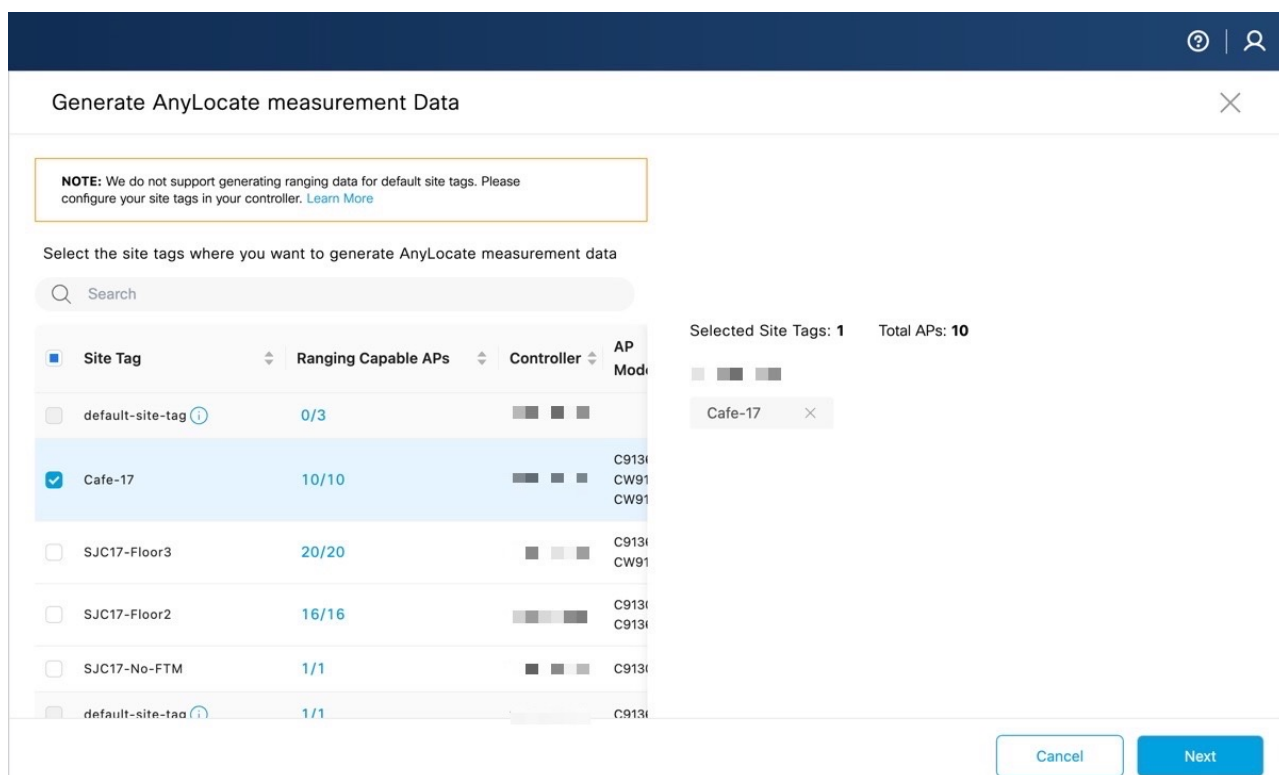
Generate AnyLocate measurement Data

NOTE: We do not support generating ranging data for default site tags. Please configure your site tags in your controller. Learn More

Select the site tags where you want to generate AnyLocate measurement data

Search

| | Site Tag | Ranging Capable APs | Controller | AP Mod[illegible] |
|---|---|---|---|---|
| | default-site-tag | 0/3 | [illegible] | |
| | Cafe-17 | 10/10 | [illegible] | C913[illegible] CW91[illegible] CW91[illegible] |
| | SJC17-Floor3 | 20/20 | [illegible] | C913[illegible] CW91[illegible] |
| | SJC17-Floor2 | 16/16 | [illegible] | C913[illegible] C913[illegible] |
| | SJC17-No-FTM | 1/1 | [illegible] | C913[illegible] |
| | default-site-tag | 1/1 | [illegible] | C913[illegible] |

Selected Site Tags: 1 Total APs: 10

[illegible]

Cafe-17

Cancel
Next